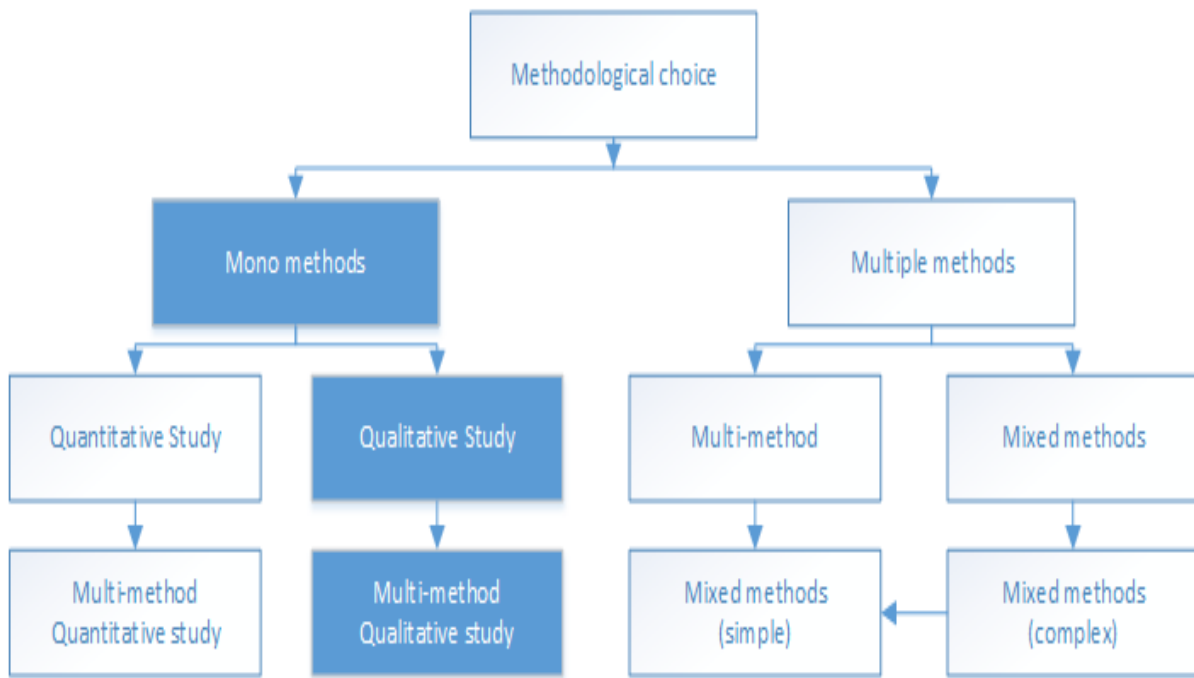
Methodological choice

Mono methods

Multiple methods

Quantitative Study

Qualitative Study

Multi-method

Mixed methods

Multi-method Quantitative study

Multi-method Qualitative study

Mixed methods (simple)

Mixed methods (complex)